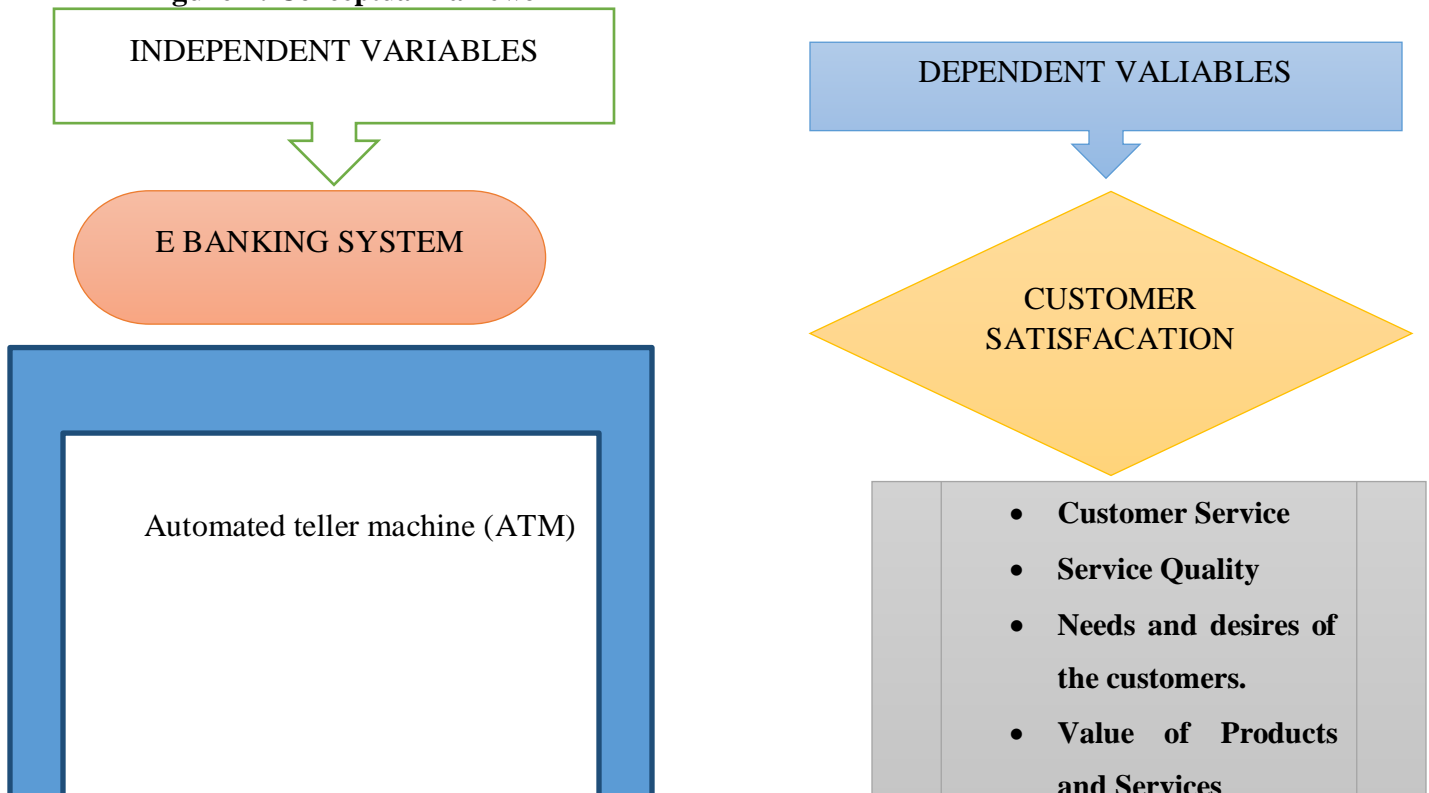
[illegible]

INDEPENDENT VARIABLES

DEPENDENT VALIABLES

E BANKING SYSTEM

CUSTOMER SATISFACATION

Automated teller machine (ATM)

- Customer Service
- Service Quality
- Needs and desires of the customers.
- Value of Products and Services